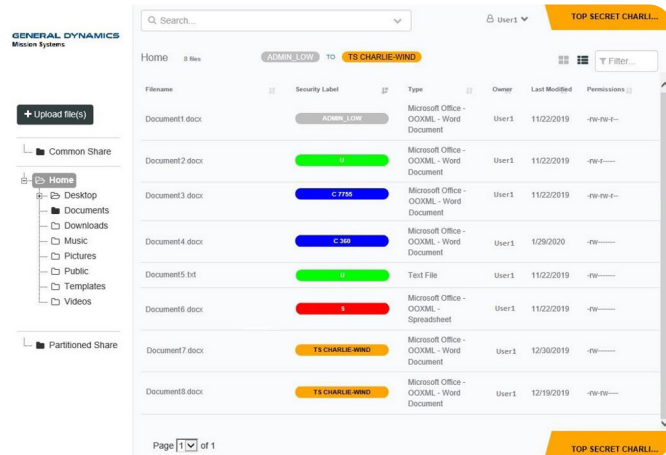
GENERAL DYNAMICS
Mission Systems

Search...

User1

TOP SECRET CHARLI...

Home 8 files ADMIN_LOW TO TS CHARLIE-WIND

Filter...

+ Upload file(s)

Common Share

Home
Desktop
Documents
Downloads
Music
Pictures
Public
Templates
Videos

Partitioned Share

| Filename | Security Label | Type | Owner | Last Modified | Permissions |
|---|---|---|---|---|---|
| Document1.docx | ADMIN_LOW | Microsoft Office - OOXML - Word Document | User1 | 11/22/2019 | -rw-rw-r-- |
| Document2.docx | U | Microsoft Office - OOXML - Word Document | User1 | 11/22/2019 | -rw-r----- |
| Document3.docx | C 7755 | Microsoft Office - OOXML - Word Document | User1 | 11/22/2019 | -rw-rw-r-- |
| Document4.docx | C 360 | Microsoft Office - OOXML - Word Document | User1 | 1/29/2020 | -rw------- |
| Document5.txt | U | Text File | User1 | 11/22/2019 | -rw------- |
| Document6.docx | S | Microsoft Office - OOXML - Spreadsheet | User1 | 11/22/2019 | -rw------- |
| Document7.docx | TS CHARLIE-WIND | Microsoft Office - OOXML - Word Document | User1 | 12/30/2019 | -rw------- |
| Document8.docx | TS CHARLIE-WIND | Microsoft Office - OOXML - Word Document | User1 | 12/19/2019 | -rw-rw---- |

Page 1 of 1

TOP SECRET CHARLI...